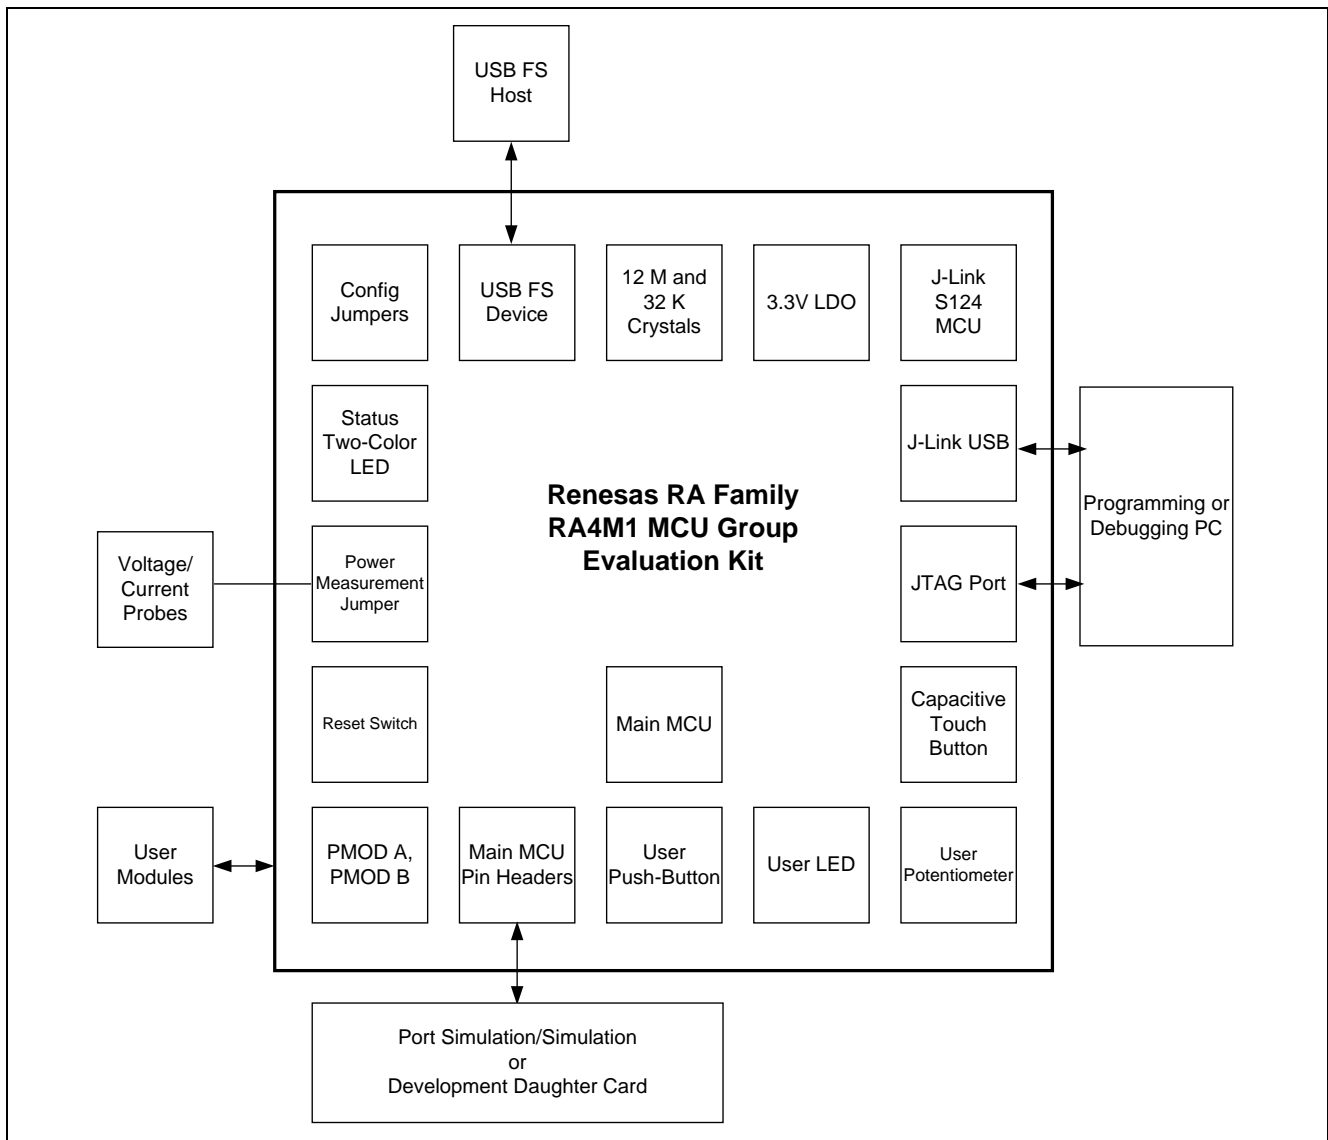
USB FS Host

Config Jumpers

USB FS Device

12 M and 32 K Crystals

3.3V LDO

J-Link S124 MCU

Status Two-Color LED

Renesas RA Family RA4M1 MCU Group Evaluation Kit

J-Link USB

Programming or Debugging PC

Voltage/ Current Probes

Power Measurement Jumper

JTAG Port

Reset Switch

Main MCU

Capacitive Touch Button

User Modules

PMOD A, PMOD B

Main MCU Pin Headers

User Push-Button

User LED

User Potentiometer

Port Simulation/Simulation or Development Daughter Card